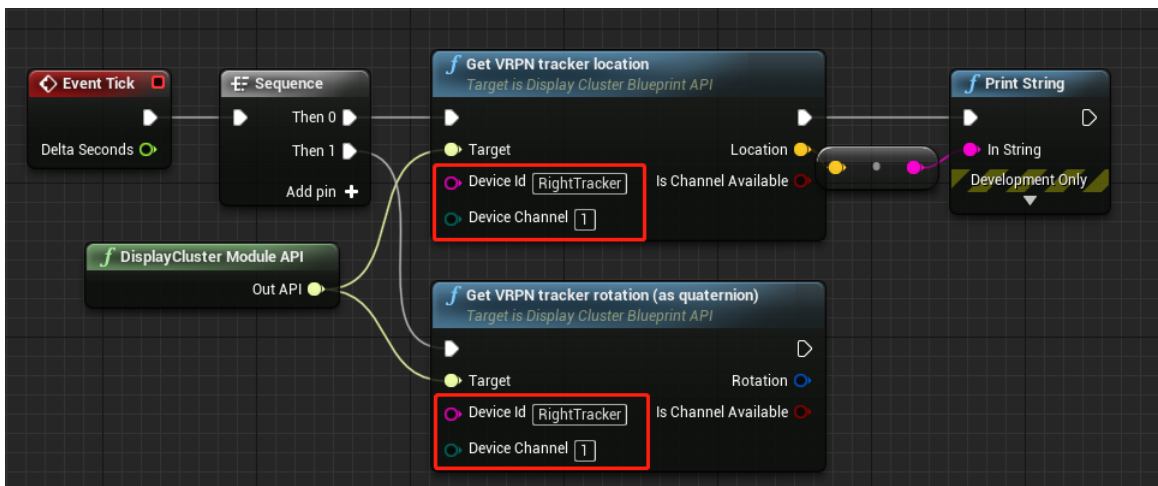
Event Tick

Delta Seconds

Sequence

Then 0

Then 1

Add pin +

Get VRPN tracker location

Target is Display Cluster Blueprint API

Target

Location

Device Id RightTracker

Is Channel Available

Device Channel 1

Print String

In String

Development Only

DisplayCluster Module API

Out API

Get VRPN tracker rotation (as quaternion)

Target is Display Cluster Blueprint API

Target

Rotation

Device Id RightTracker

Is Channel Available

Device Channel 1